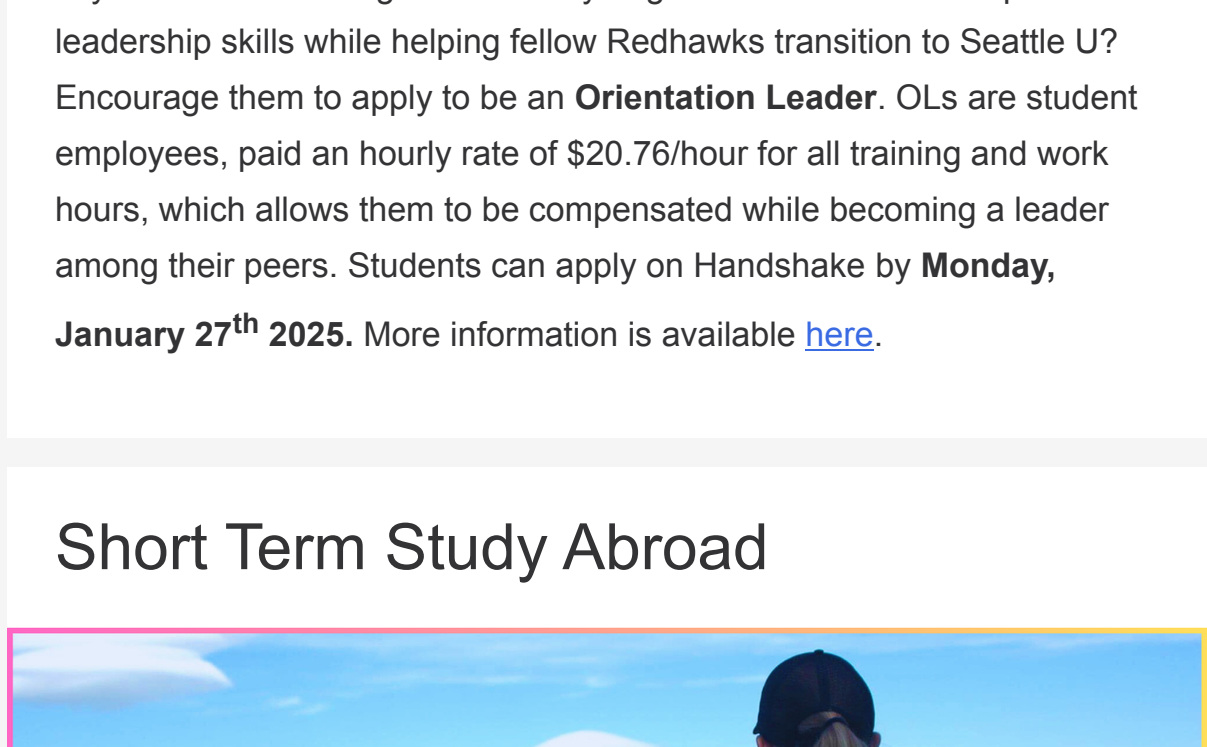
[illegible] leadership skills while helping fellow Redhawks transition to Seattle U? Encourage them to apply to be an **Orientation Leader**. OLs are student employees, paid an hourly rate of $20.76/hour for all training and work hours, which allows them to be compensated while becoming a leader among their peers. Students can apply on Handshake by **Monday, January 27$^{th}$ 2025.** More information is available here.

Short Term Study Abroad